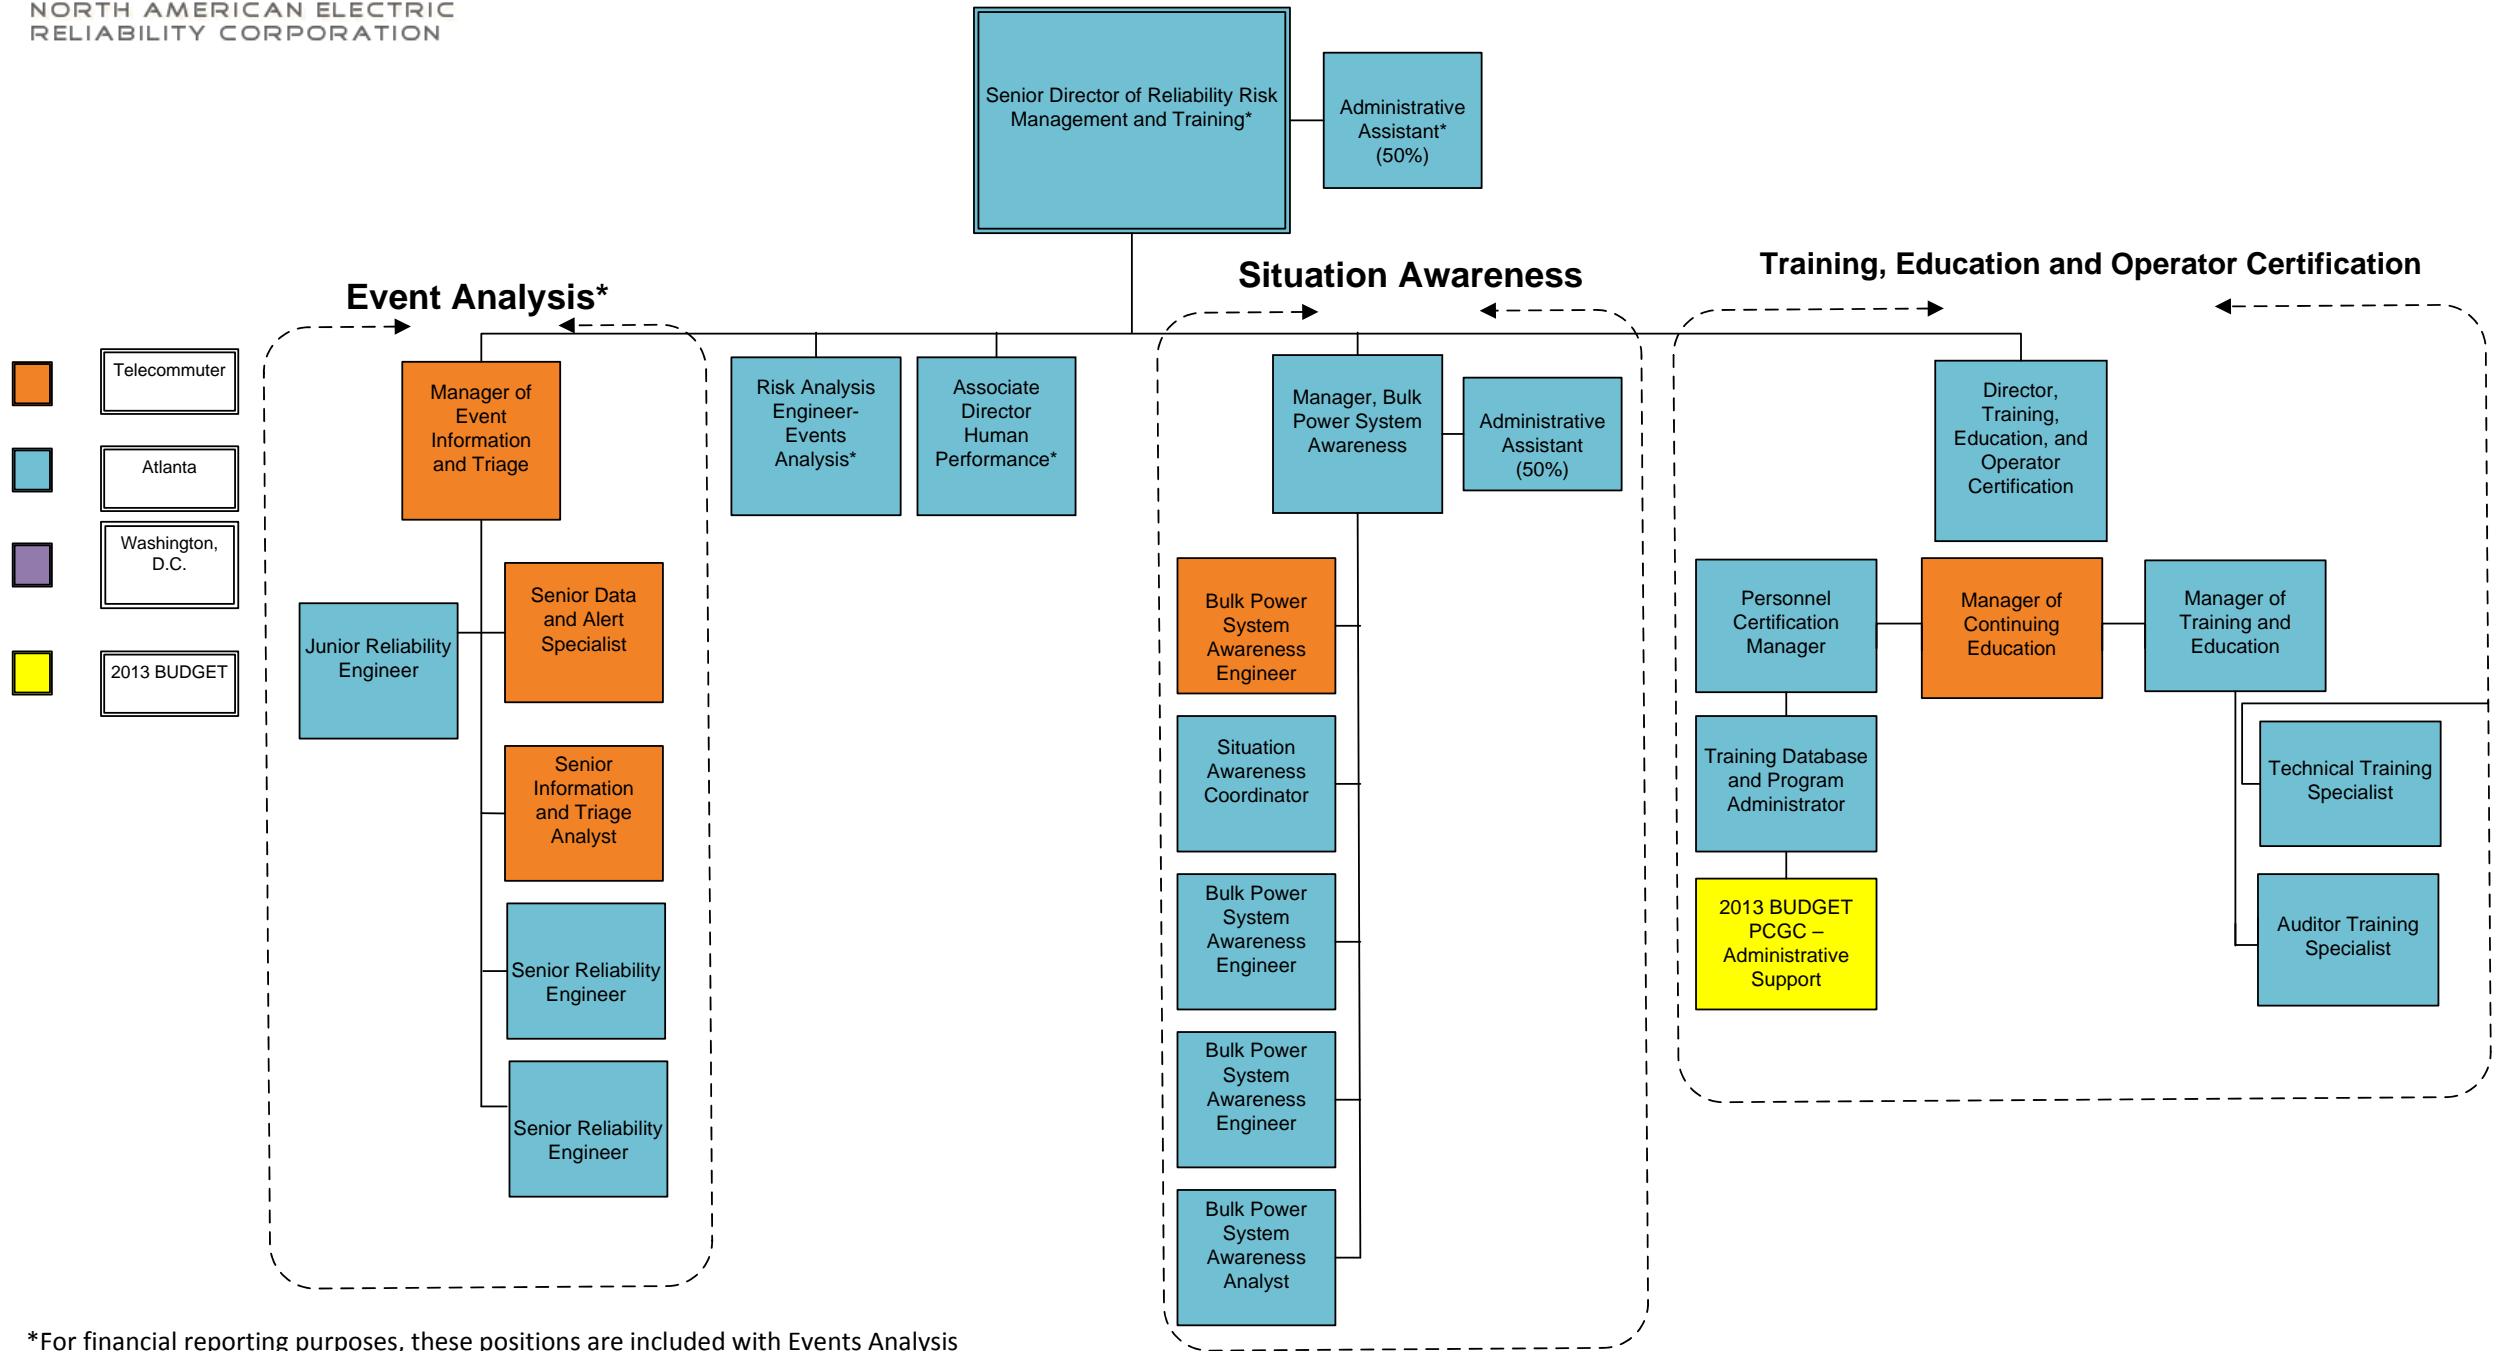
NORTH AMERICAN ELECTRIC RELIABILITY CORPORATION

Senior Director of Reliability Risk Management and Training*

Administrative Assistant* (50%)

Event Analysis*

Situation Awareness

Training, Education and Operator Certification

Telecommuter

Atlanta

Washington, D.C.

2013 BUDGET

Manager of Event Information and Triage

Junior Reliability Engineer

Senior Data and Alert Specialist

Senior Information and Triage Analyst

Senior Reliability Engineer

Senior Reliability Engineer

Risk Analysis Engineer- Events Analysis*

Associate Director Human Performance*

Manager, Bulk Power System Awareness

Administrative Assistant (50%)

Bulk Power System Awareness Engineer

Situation Awareness Coordinator

Bulk Power System Awareness Engineer

Bulk Power System Awareness Engineer

Bulk Power System Awareness Analyst

Director, Training, Education, and Operator Certification

Personnel Certification Manager

Manager of Continuing Education

Manager of Training and Education

Training Database and Program Administrator

2013 BUDGET PCGC – Administrative Support

Technical Training Specialist

Auditor Training Specialist

*For financial reporting purposes, these positions are included with Events Analysis